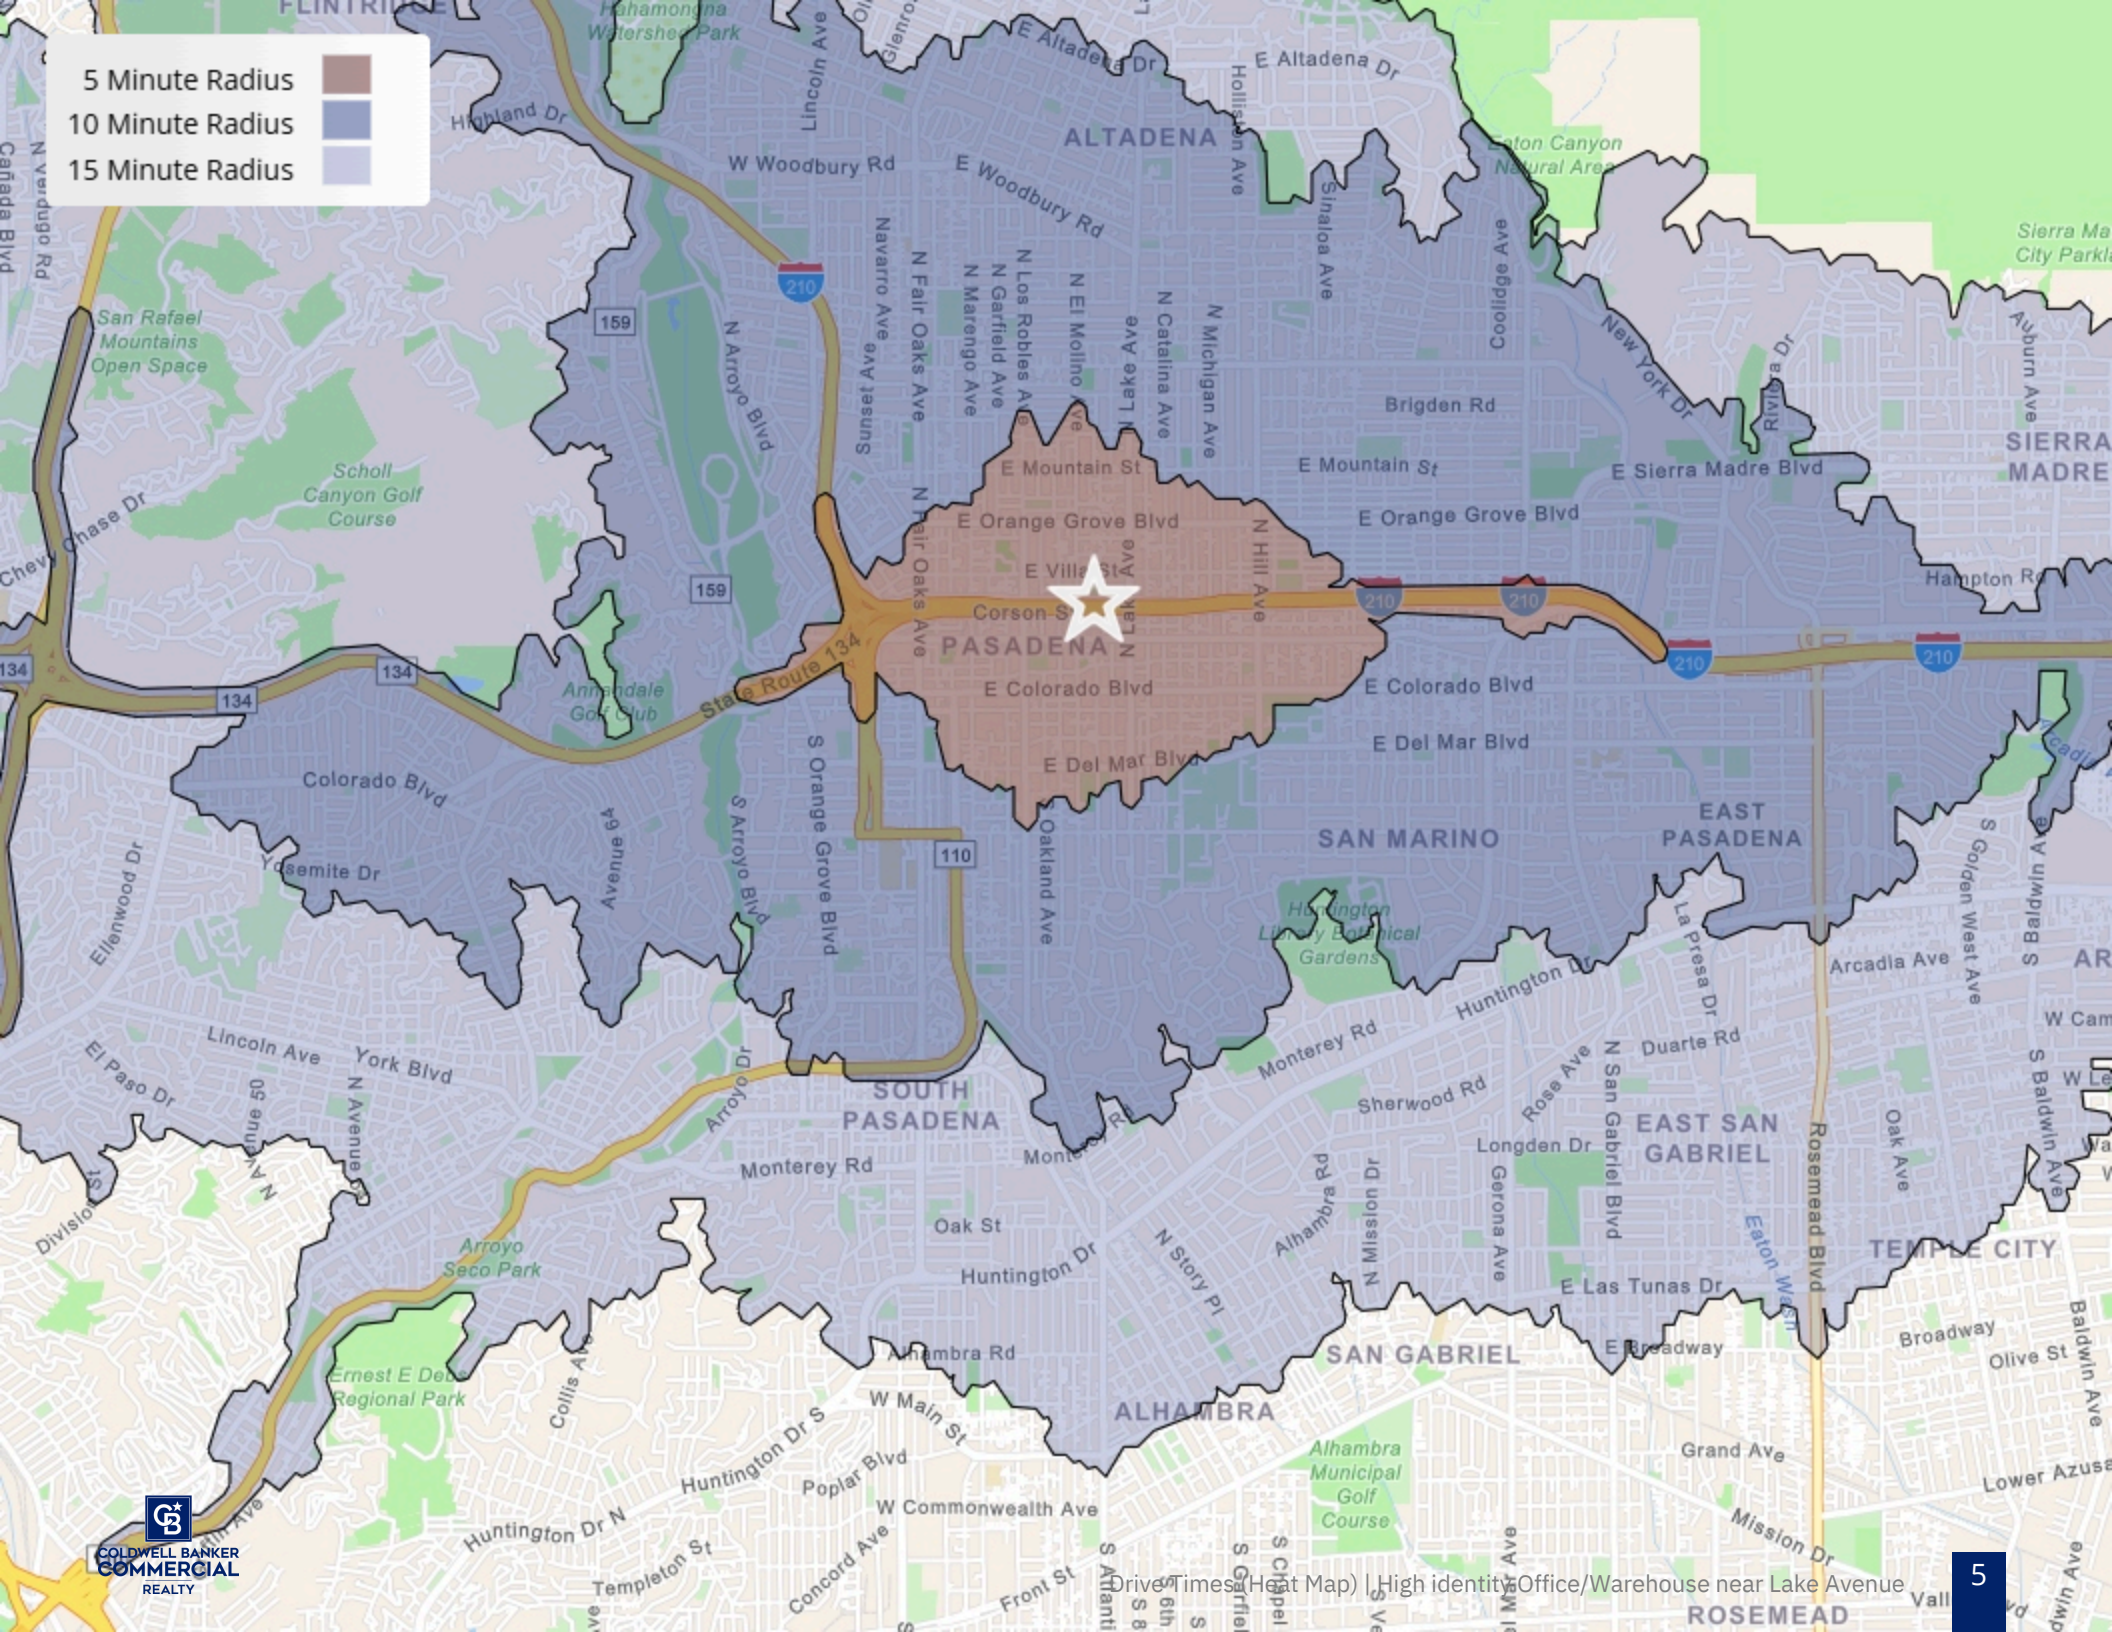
5 Minute Radius
10 Minute Radius
15 Minute Radius

FLINTRIDGE
Hahamongna Watershed Park
E Altadena Dr
E Altadena Dr
Highland Dr
Lincoln Ave
ALTADENA
Hollister Ave
Eaton Canyon Natural Area
W Woodbury Rd
E Woodbury Rd
N Verdugo Rd
Cañada Blvd
210
159
San Rafael Mountains Open Space
N Arroyo Blvd
Sunset Ave
Navarro Ave
N Fair Oaks Ave
N Marengo Ave
N Garfield Ave
N Los Robles Ave
N El Molino Ave
N Lake Ave
N Catalina Ave
N Michigan Ave
Sinaloa Ave
Coolidge Ave
New York Dr
Riviera Dr
Auburn Ave
Sierra Madre City Parkland
Brigden Rd
SIERRA MADRE
Scholl Canyon Golf Course
E Mountain St
E Mountain St
E Sierra Madre Blvd
Chevy Chase Dr
E Orange Grove Blvd
E Orange Grove Blvd
N Hill Ave
E Villa St
Hampton Rd
159
Corson St
210
210
210
210
PASADENA
134
134
134
State Route 134
Annandale Golf Club
E Colorado Blvd
E Colorado Blvd
E Del Mar Blvd
Colorado Blvd
E Del Mar Blvd
S Orange Grove Blvd
S Arroyo Blvd
Avenue 64
EAST PASADENA
SAN MARINO
110
Oakland Ave
Yosemite Dr
Ellenwood Dr
Huntington Library Botanical Gardens
La Presa Dr
S Golden West Ave
S Baldwin Ave
Arcadia Ave
Huntington Dr
Lincoln Ave
York Blvd
El Paso Dr
Monterey Rd
Duarte Rd
W Cam
SOUTH PASADENA
Arroyo Dr
N Avenue 50
N Avenue
Sherwood Rd
Rose Ave
N San Gabriel Blvd
Rosemead Blvd
Oak Ave
S Baldwin Ave
Monterey Rd
EAST SAN GABRIEL
Longden Dr
Monterey Rd
Monterey Rd
Division St
Oak St
Alhambra Rd
N Mission Dr
Gerona Ave
Eaton Wash
TEMPLE CITY
Huntington Dr
N Story Pl
E Las Tunas Dr
Arroyo Seco Park
Broadway
Olive St
Baldwin Ave
Alhambra Rd
SAN GABRIEL
E Broadway
Ernest E Debs Regional Park
Collis Ave
W Main St
ALHAMBRA
Grand Ave
Alhambra Municipal Golf Course
Huntington Dr S
Poplar Blvd
Lower Azusa
W Commonwealth Ave
Huntington Dr N
Mission Dr
Templeton St
Concord Ave
Front St
ROSEMEAD
COLDWELL BANKER COMMERCIAL REALTY
Drive Times (Heat Map) | High identity Office/Warehouse near Lake Avenue
5